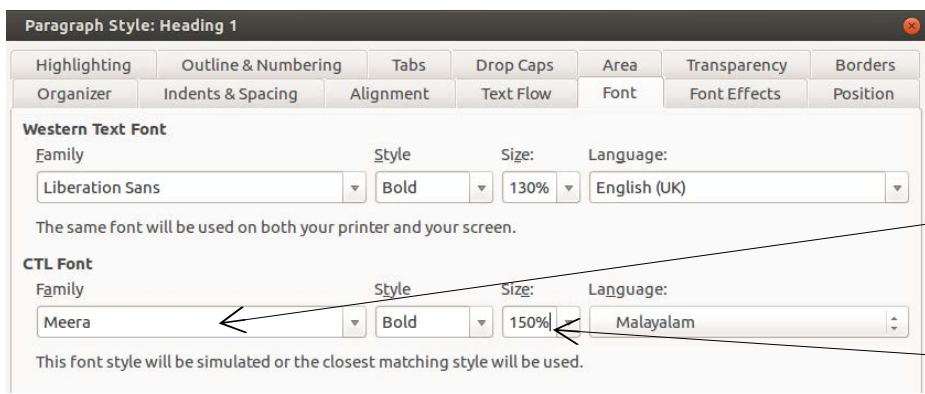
Paragraph Style: Heading 1

Highlighting | Outline & Numbering | Tabs | Drop Caps | Area | Transparency | Borders
Organizer | Indents & Spacing | Alignment | Text Flow | Font | Font Effects | Position

Western Text Font
Family
Liberation Sans
Style
Bold
Size:
130%
Language:
English (UK)

The same font will be used on both your printer and your screen.

CTL Font
Family
Meera
Style
Bold
Size:
150%
Language:
Malayalam

This font style will be simulated or the closest matching style will be used.